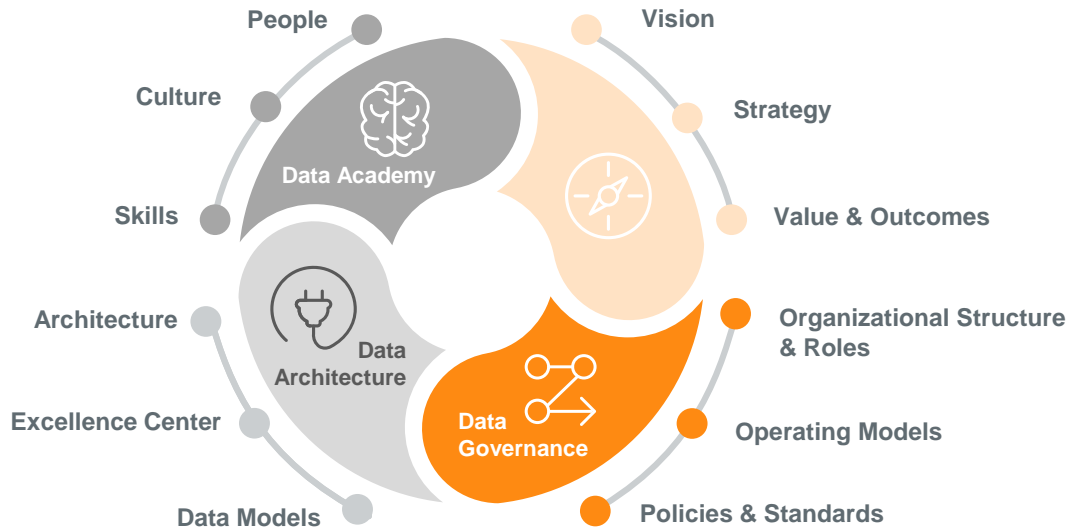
People

Culture

Skills

Data Academy

Vision

Strategy

Value & Outcomes

Architecture

Excellence Center

Data Models

Data Architecture

Data Governance

Organizational Structure & Roles

Operating Models

Policies & Standards